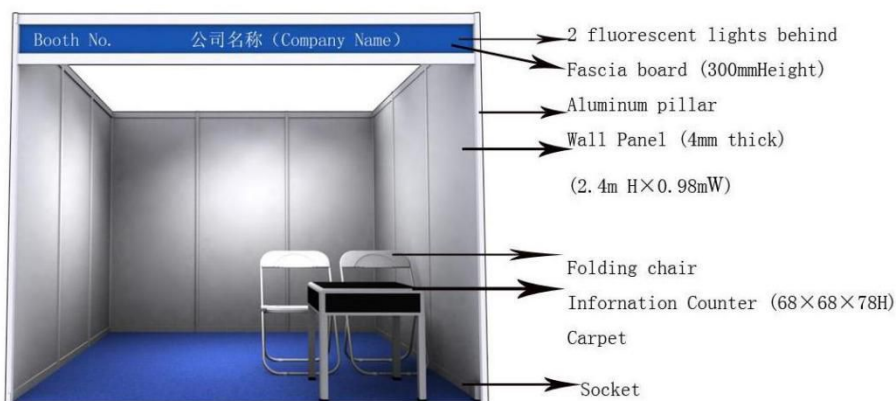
Booth No. 公司名称 (Company Name)

2 fluorescent lights behind

Fascia board (300mmHeight)

Aluminum pillar

Wall Panel (4mm thick)

(2.4m H×0.98mW)

Folding chair

Infornation Counter (68×68×78H)

Carpet

Socket